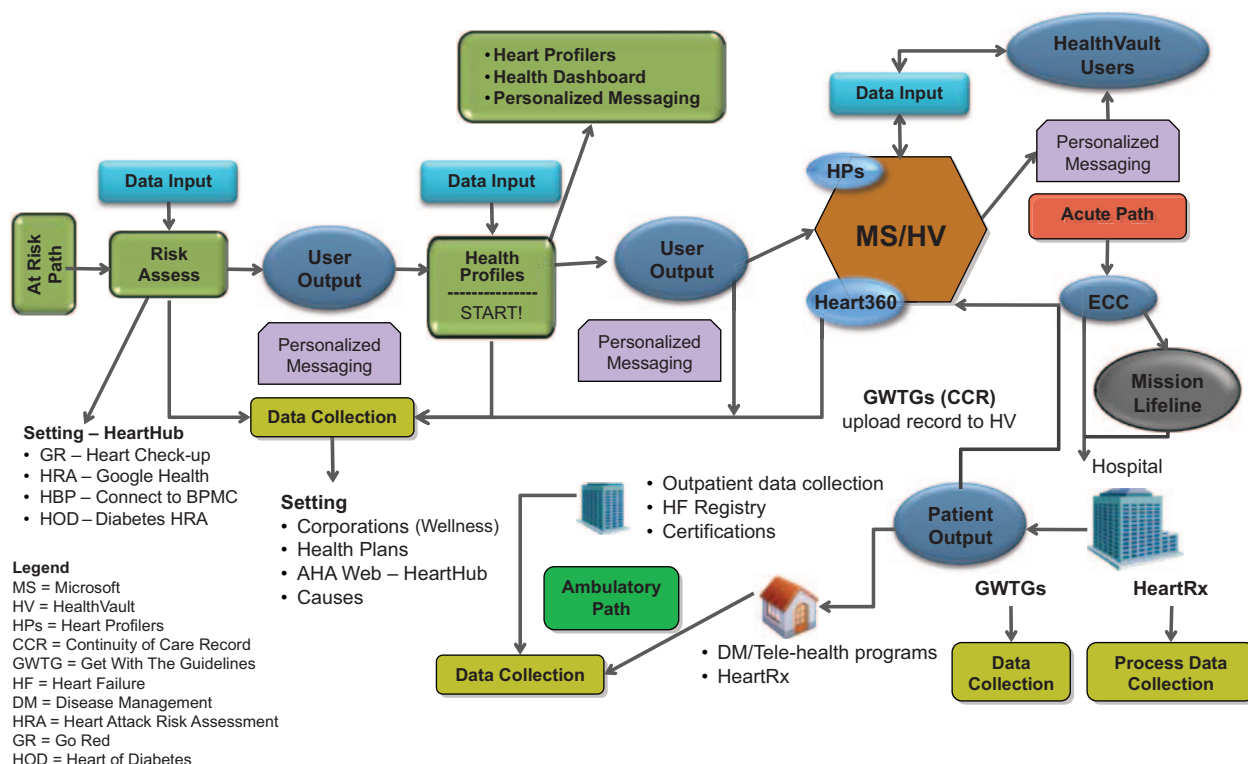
• Heart Profilers
• Health Dashboard
• Personalized Messaging

HealthVault Users

Data Input

Personalized Messaging

HPs

MS/HV

Heart360

Acute Path

ECC

Mission Lifeline

At Risk Path

Data Input

Risk Assess

User Output

Data Input

Health Profiles
START!

User Output

Personalized Messaging

Personalized Messaging

Data Collection

GWTGs (CCR)
upload record to HV

Hospital

Setting – HeartHub
• GR – Heart Check-up
• HRA – Google Health
• HBP – Connect to BPMC
• HOD – Diabetes HRA

Setting
• Corporations (Wellness)
• Health Plans
• AHA Web – HeartHub
• Causes

• Outpatient data collection
• HF Registry
• Certifications

Patient Output

Ambulatory Path

GWTGs

HeartRx

• DM/Tele-health programs
• HeartRx

Data Collection

Data Collection

Process Data Collection

Legend
MS = Microsoft
HV = HealthVault
HPs = Heart Profilers
CCR = Continuity of Care Record
GWTG = Get With The Guidelines
HF = Heart Failure
DM = Disease Management
HRA = Heart Attack Risk Assessment
GR = Go Red
HOD = Heart of Diabetes